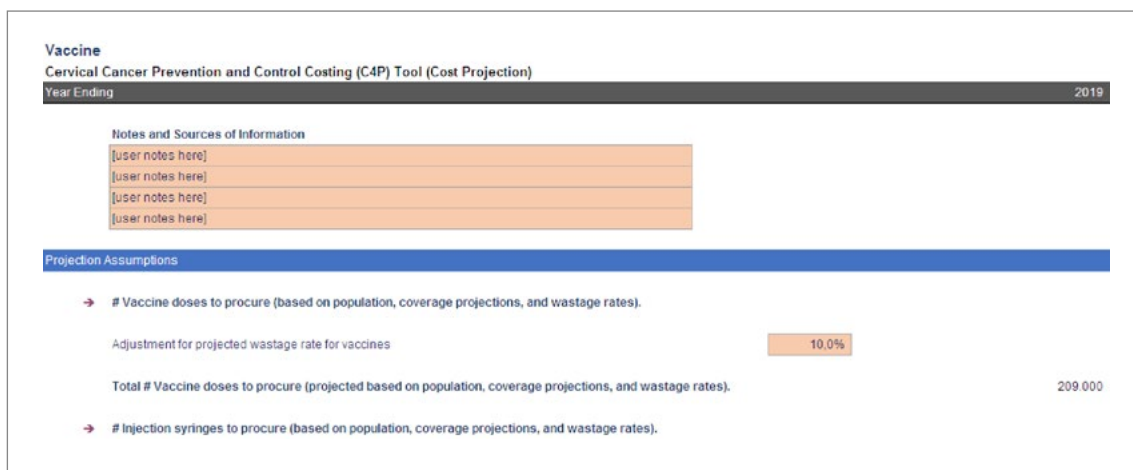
Vaccine
Cervical Cancer Prevention and Control Costing (C4P) Tool (Cost Projection)
Year Ending 2019

Notes and Sources of Information
[user notes here]
[user notes here]
[user notes here]
[user notes here]

Projection Assumptions

→ # Vaccine doses to procure (based on population, coverage projections, and wastage rates).

Adjustment for projected wastage rate for vaccines 10,0%

Total # Vaccine doses to procure (projected based on population, coverage projections, and wastage rates). 209.000

→ # Injection syringes to procure (based on population, coverage projections, and wastage rates).